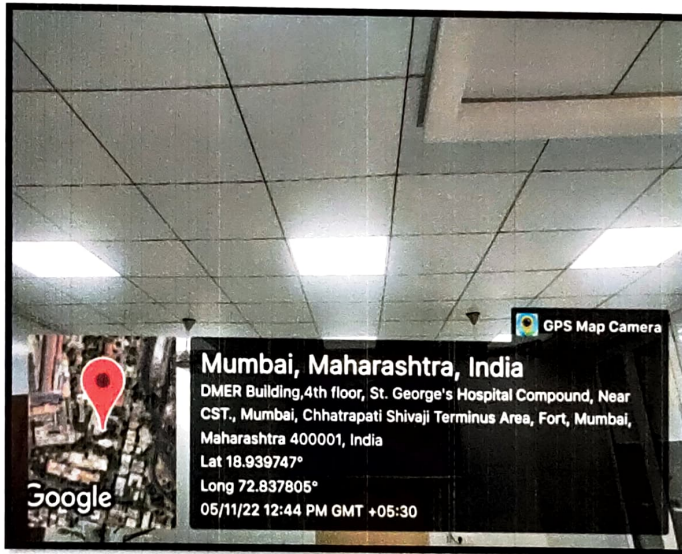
GPS Map Camera

Mumbai, Maharashtra, India

DMER Building,4th floor, St. George's Hospital Compound, Near CST., Mumbai, Chhatrapati Shivaji Terminus Area, Fort, Mumbai, Maharashtra 400001, India

Lat 18.939747°

Long 72.837805°

05/11/22 12:44 PM GMT +05:30

Google